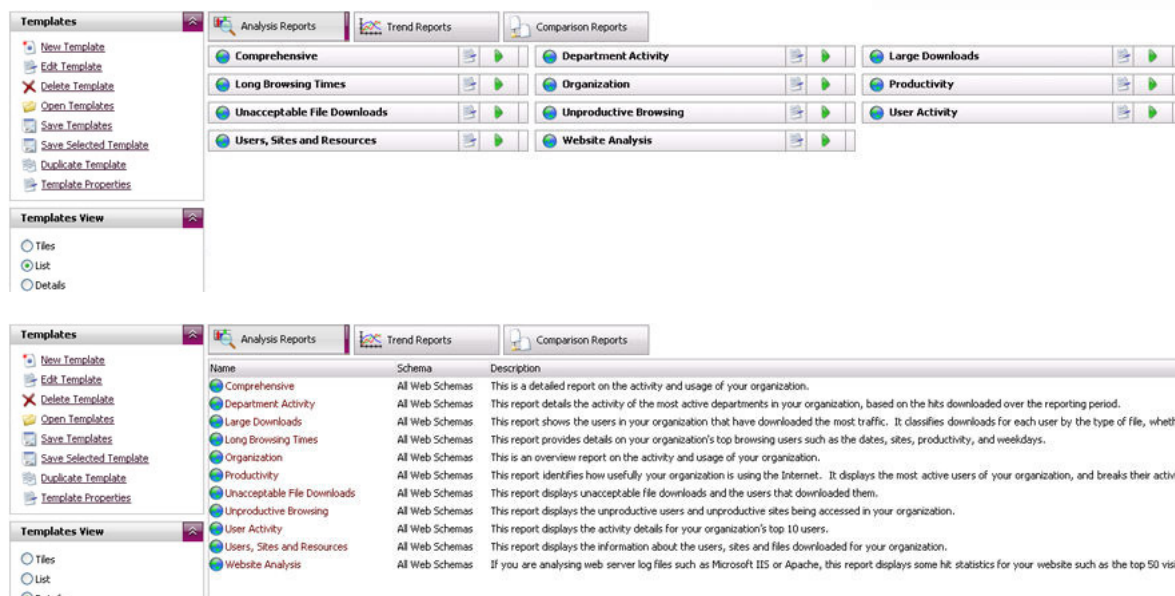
Templates

New Template
Edit Template
Delete Template
Open Templates
Save Templates
Save Selected Template
Duplicate Template
Template Properties

Templates View

Tiles
List
Details

Analysis Reports | Trend Reports | Comparison Reports

Comprehensive
Long Browsing Times
Unacceptable File Downloads
Users, Sites and Resources
Department Activity
Organization
Unproductive Browsing
Website Analysis
Large Downloads
Productivity
User Activity

Templates

New Template
Edit Template
Delete Template
Open Templates
Save Templates
Save Selected Template
Duplicate Template
Template Properties

Templates View

Tiles
List
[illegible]

Analysis Reports | Trend Reports | Comparison Reports

| Name | Schema | Description |
|---|---|---|
| Comprehensive | All Web Schemas | This is a detailed report on the activity and usage of your organization. |
| Department Activity | All Web Schemas | This report details the activity of the most active departments in your organization, based on the hits downloaded over the reporting period. |
| Large Downloads | All Web Schemas | This report shows the users in your organization that have downloaded the most traffic. It classifies downloads for each user by the type of file, wheth |
| Long Browsing Times | All Web Schemas | This report provides details on your organization's top browsing users such as the dates, sites, productivity, and weekdays. |
| Organization | All Web Schemas | This is an overview report on the activity and usage of your organization. |
| Productivity | All Web Schemas | This report identifies how usefully your organization is using the Internet. It displays the most active users of your organization, and breaks their activi |
| Unacceptable File Downloads | All Web Schemas | This report displays unacceptable file downloads and the users that downloaded them. |
| Unproductive Browsing | All Web Schemas | This report displays the unproductive users and unproductive sites being accessed in your organization. |
| User Activity | All Web Schemas | This report displays the activity details for your organization's top 10 users. |
| Users, Sites and Resources | All Web Schemas | This report displays the information about the users, sites and files downloaded for your organization. |
| Website Analysis | All Web Schemas | If you are analysing web server log files such as Microsoft IIS or Apache, this report displays some hit statistics for your website such as the top 50 visi |